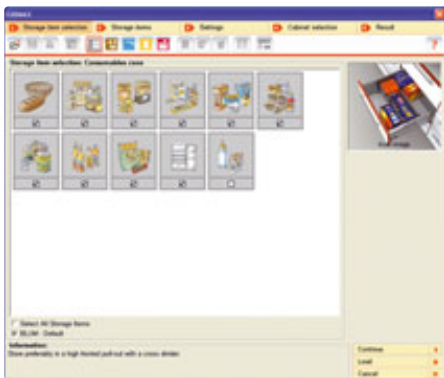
Storage item selection | Storage items | Settings | Cabinet selection | Result

Storage item selection: Consumables zone

Select All Storage Items
BLUM - Default

Information:
Store preferably in a high fronted pull-out with a cross divider.

Continue
Load
Cancel